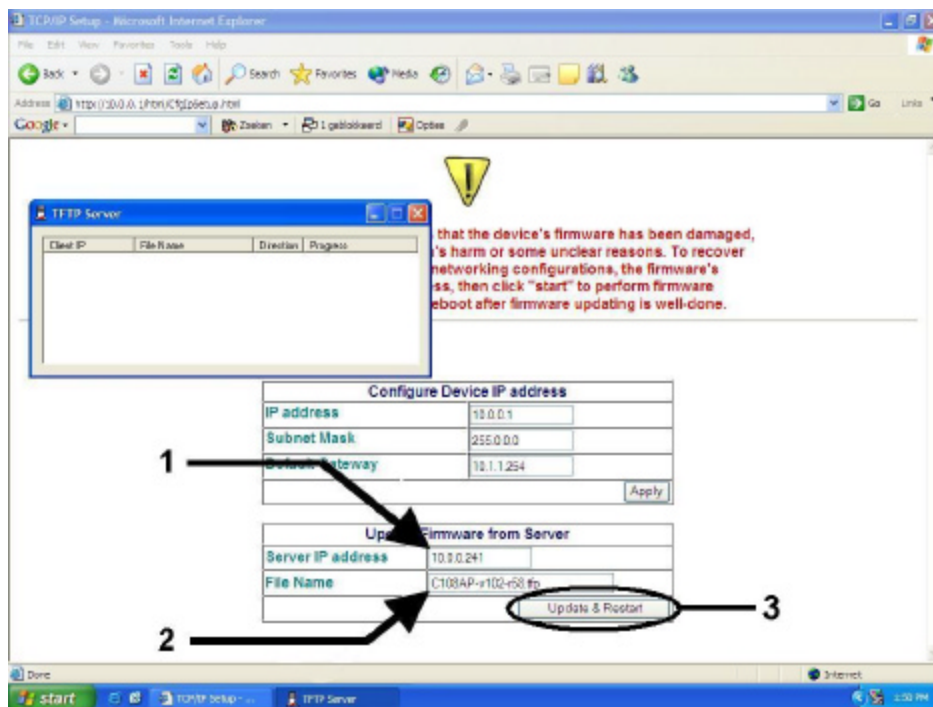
TCP/IP Setup - Microsoft Internet Explorer

File Edit View Favorites Tools Help

Back Search Favorites Media

Address http://10.0.0.1/htm/CfgIpSetup.html

Go Links

Google Zoeken 1 geblokkeerd Opties

TFTP Server

| Client IP | File Name | Direction | Progress |
|---|---|---|---|

that the device's firmware has been damaged, 's harm or some unclear reasons. To recover networking configurations, the firmware's ss, then click "start" to perform firmware eboot after firmware updating is well-done.

| Configure Device IP address | |
|---|---|
| IP address | 10.0.0.1 |
| Subnet Mask | 255.0.0.0 |
| Default Gateway | 10.1.1.254 |
| | Apply |

| Update Firmware from Server | |
|---|---|
| Server IP address | 10.0.0.241 |
| File Name | C108AP-v102-r58.tfp |
| | Update & Restart |

1

2

3

Done

Internet

start TCP/IP Setup - ... TFTP Server

1:50 PM